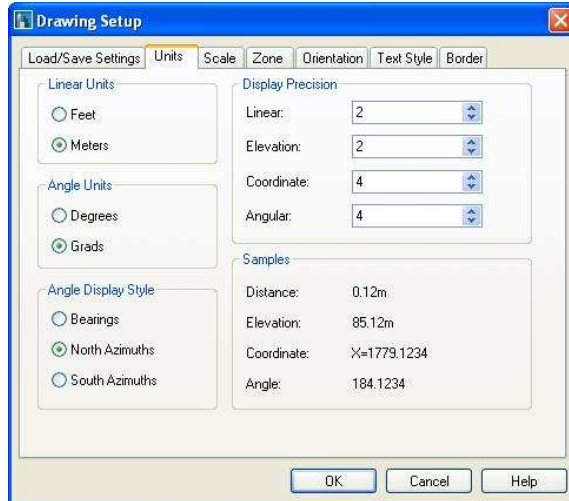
Drawing Setup

Load/Save Settings | Units | Scale | Zone | Orientation | Text Style | Border

Linear Units
Feet
Meters

Angle Units
Degrees
Grads

Angle Display Style
Bearings
North Azimuths
South Azimuths

Display Precision
Linear: 2
Elevation: 2
Coordinate: 4
Angular: 4

Samples
Distance: 0.12m
Elevation: 85.12m
Coordinate: X=1779.1234
Angle: 184.1234

OK
Cancel
Help